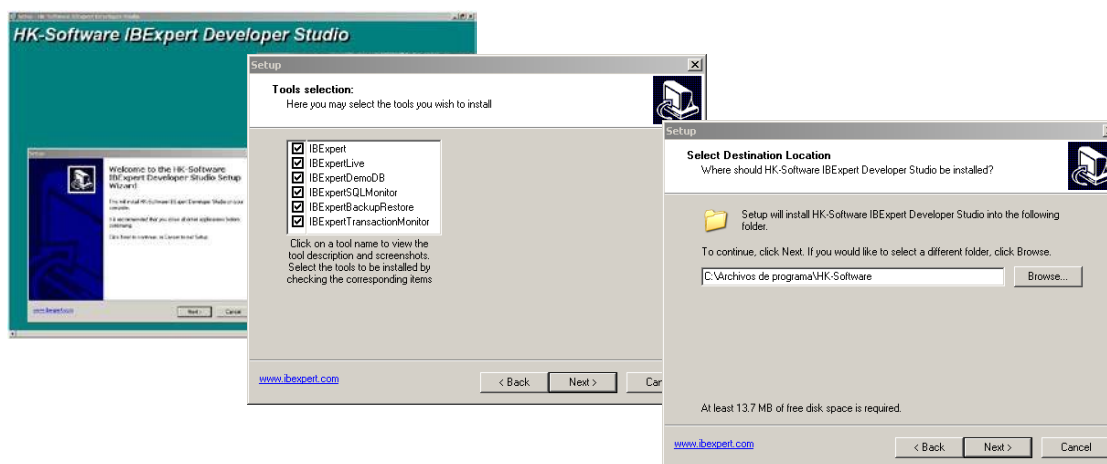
Setup - HK-Software IBExpert Developer Studio

HK-Software IBExpert Developer Studio

Setup

Welcome to the HK-Software IBExpert Developer Studio Setup Wizard

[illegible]

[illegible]

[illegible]

www.ibexpert.com

Next >

Cancel

Setup

Tools selection:
Here you may select the tools you wish to install

IBExpert
IBExpertLive
IBExpertDemoDB
IBExpertSQLMonitor
IBExpertBackupRestore
IBExpertTransactionMonitor

Click on a tool name to view the tool description and screenshots. Select the tools to be installed by checking the corresponding items

www.ibexpert.com

< Back

Next >

Can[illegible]

Setup

Select Destination Location
Where should HK-Software IBExpert Developer Studio be installed?

Setup will install HK-Software IBExpert Developer Studio into the following folder.

To continue, click Next. If you would like to select a different folder, click Browse.

C:\Archivos de programa\HK-Software

Browse...

At least 13.7 MB of free disk space is required.

www.ibexpert.com

< Back

Next >

Cancel